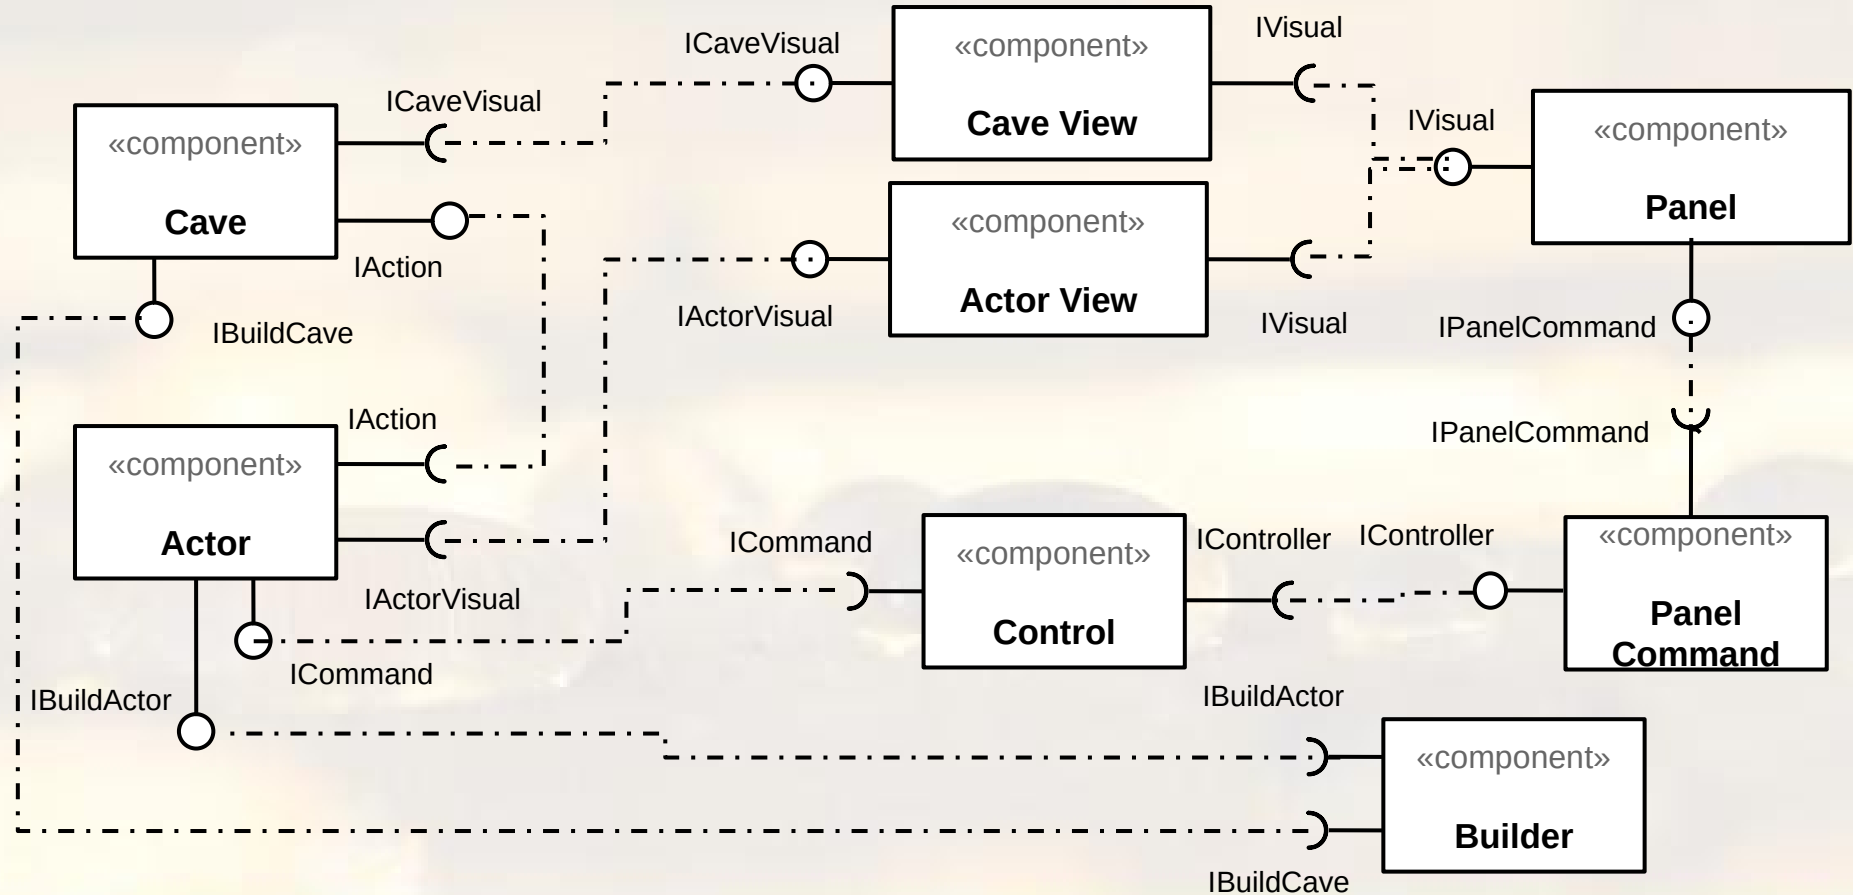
ICaveVisual

«component»

Cave View

IVisual

ICaveVisual

«component»

Cave

IVisual

«component»

Panel

IAction

«component»

Actor View

IActorVisual

IVisual

IBuildCave

IPanelCommand

IPanelCommand

IAction

«component»

Actor

IActorVisual

ICommand

«component»

Control

IController

IController

«component»

Panel Command

ICommand

IBuildActor

IBuildActor

«component»

Builder

IBuildCave